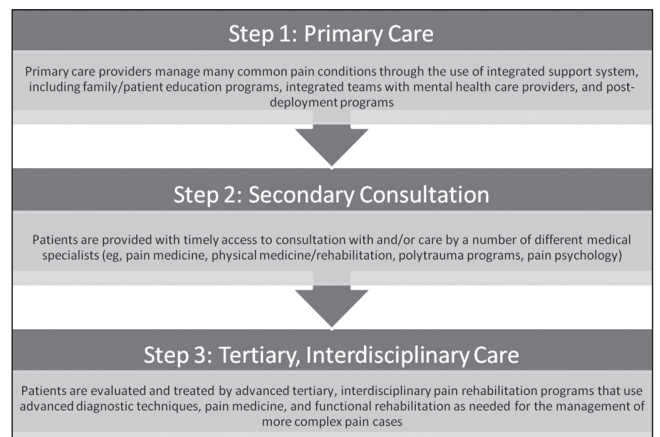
Step 1: Primary Care

Primary care providers manage many common pain conditions through the use of integrated support system, including family/patient education programs, integrated teams with mental health care providers, and post-deployment programs

Step 2: Secondary Consultation

Patients are provided with timely access to consultation with and/or care by a number of different medical specialists (eg, pain medicine, physical medicine/rehabilitation, polytrauma programs, pain psychology)

Step 3: Tertiary, Interdisciplinary Care

Patients are evaluated and treated by advanced tertiary, interdisciplinary pain rehabilitation programs that use advanced diagnostic techniques, pain medicine, and functional rehabilitation as needed for the management of more complex pain cases